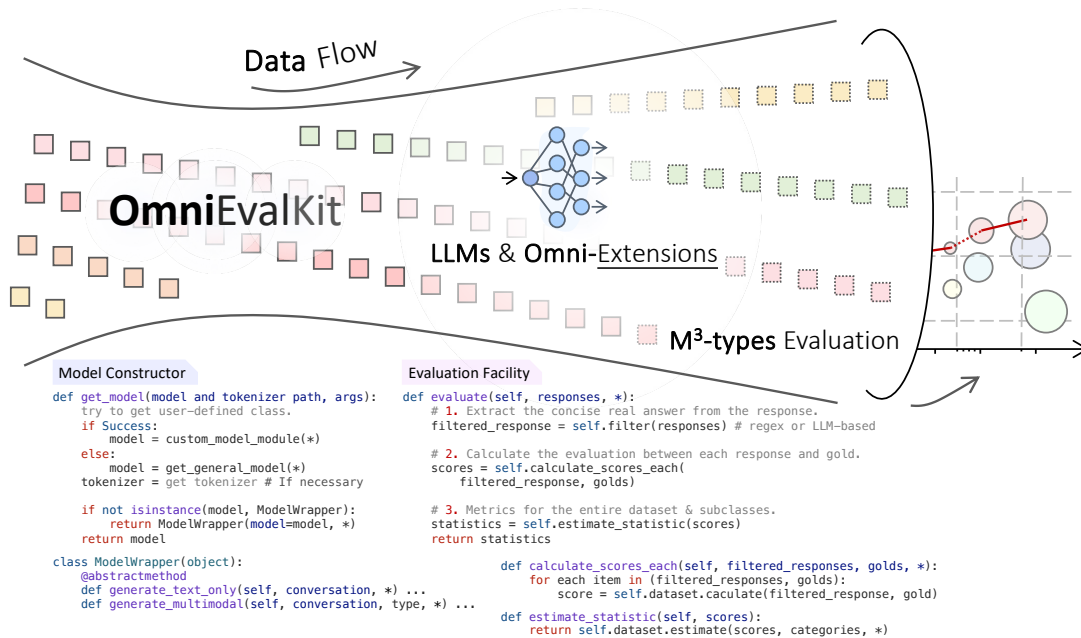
Data Flow

OmniEvalKit

LLMs & Omni-Extensions

M$^3$-types Evaluation

Model Constructor

def get_model(model and tokenizer path, args):
    try to get user-defined class.
    if Success:
        model = custom_model_module(*)
    else:
        model = get_general_model(*)
    tokenizer = get tokenizer # If necessary

    if not isinstance(model, ModelWrapper):
        return ModelWrapper(model=model, *)
    return model

class ModelWrapper(object):
    @abstractmethod
    def generate_text_only(self, conversation, *) ...
    def generate_multimodal(self, conversation, type, *) ...

Evaluation Facility

def evaluate(self, responses, *):
    # 1. Extract the concise real answer from the response.
    filtered_response = self.filter(responses) # regex or LLM-based

    # 2. Calculate the evaluation between each response and gold.
    scores = self.calculate_scores_each(
        filtered_response, golds)

    # 3. Metrics for the entire dataset & subclasses.
    statistics = self.estimate_statistic(scores)
    return statistics

def calculate_scores_each(self, filtered_responses, golds, *):
    for each item in (filtered_responses, golds):
        score = self.dataset.caculate(filtered_response, gold)

def estimate_statistic(self, scores):
    return self.dataset.estimate(scores, categories, *)